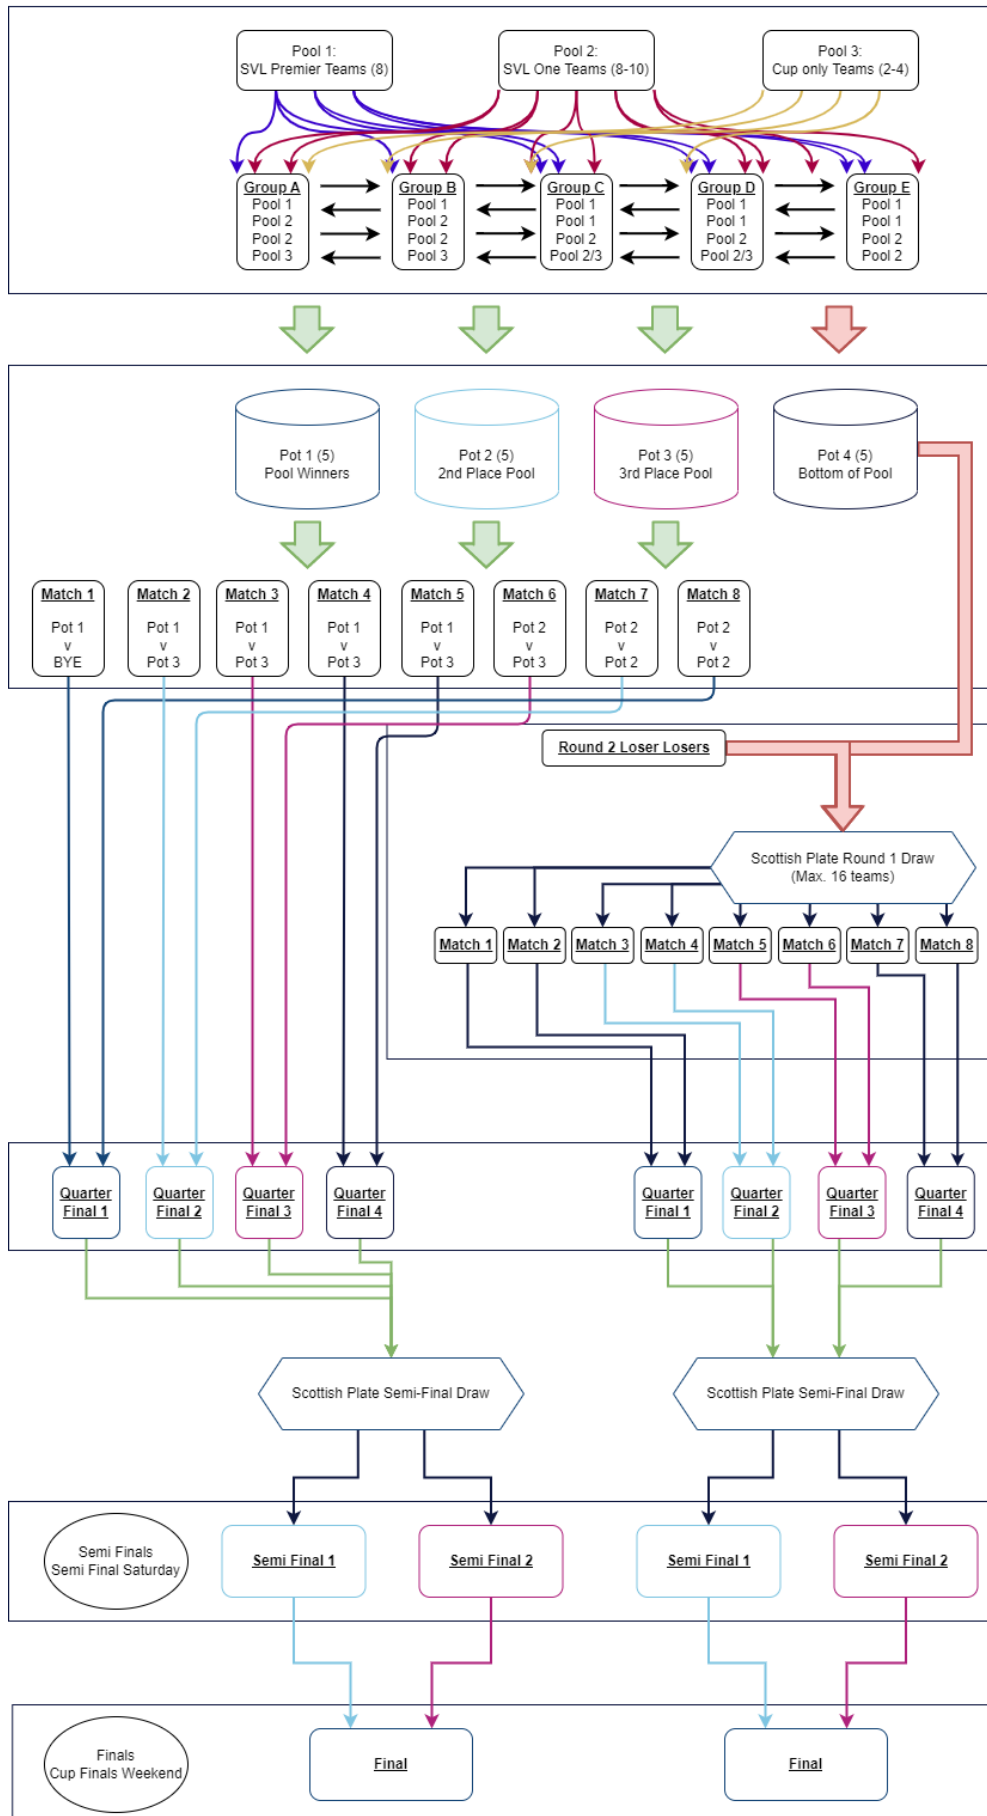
Pool 1:
SVL Premier Teams (8)

Pool 2:
SVL One Teams (8-10)

Pool 3:
Cup only Teams (2-4)

Group A
Pool 1
Pool 2
Pool 2
Pool 3

Group B
Pool 1
Pool 2
Pool 2
Pool 3

Group C
Pool 1
Pool 1
Pool 2
Pool 2/3

Group D
Pool 1
Pool 1
Pool 2
Pool 2/3

Group E
Pool 1
Pool 1
Pool 2
Pool 2

Pot 1 (5)
Pool Winners

Pot 2 (5)
2nd Place Pool

Pot 3 (5)
3rd Place Pool

Pot 4 (5)
Bottom of Pool

Match 1
Pot 1
v
BYE

Match 2
Pot 1
v
Pot 3

Match 3
Pot 1
v
Pot 3

Match 4
Pot 1
v
Pot 3

Match 5
Pot 1
v
Pot 3

Match 6
Pot 2
v
Pot 3

Match 7
Pot 2
v
Pot 2

Match 8
Pot 2
v
Pot 2

Round 2 Loser Losers

Scottish Plate Round 1 Draw
(Max. 16 teams)

Match 1
Match 2
Match 3
Match 4
Match 5
Match 6
Match 7
Match 8

Quarter Final 1
Quarter Final 2
Quarter Final 3
Quarter Final 4

Quarter Final 1
Quarter Final 2
Quarter Final 3
Quarter Final 4

Scottish Plate Semi-Final Draw

Scottish Plate Semi-Final Draw

Semi Finals
Semi Final Saturday

Semi Final 1
Semi Final 2
Semi Final 1
Semi Final 2

Finals
Cup Finals Weekend

Final
Final